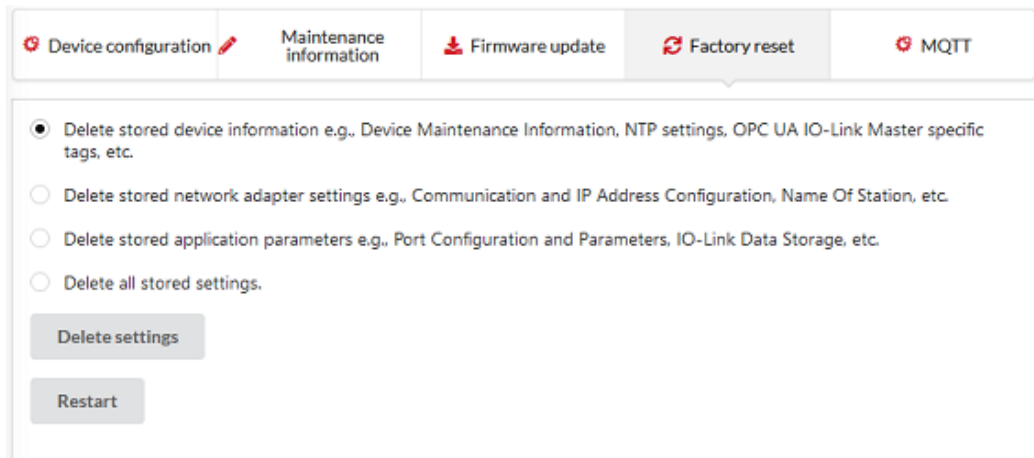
Device configuration | Maintenance information | Firmware update | Factory reset | MQTT

Delete stored device information e.g., Device Maintenance Information, NTP settings, OPC UA IO-Link Master specific tags, etc.

Delete stored network adapter settings e.g., Communication and IP Address Configuration, Name Of Station, etc.

Delete stored application parameters e.g., Port Configuration and Parameters, IO-Link Data Storage, etc.

Delete all stored settings.

Delete settings

Restart